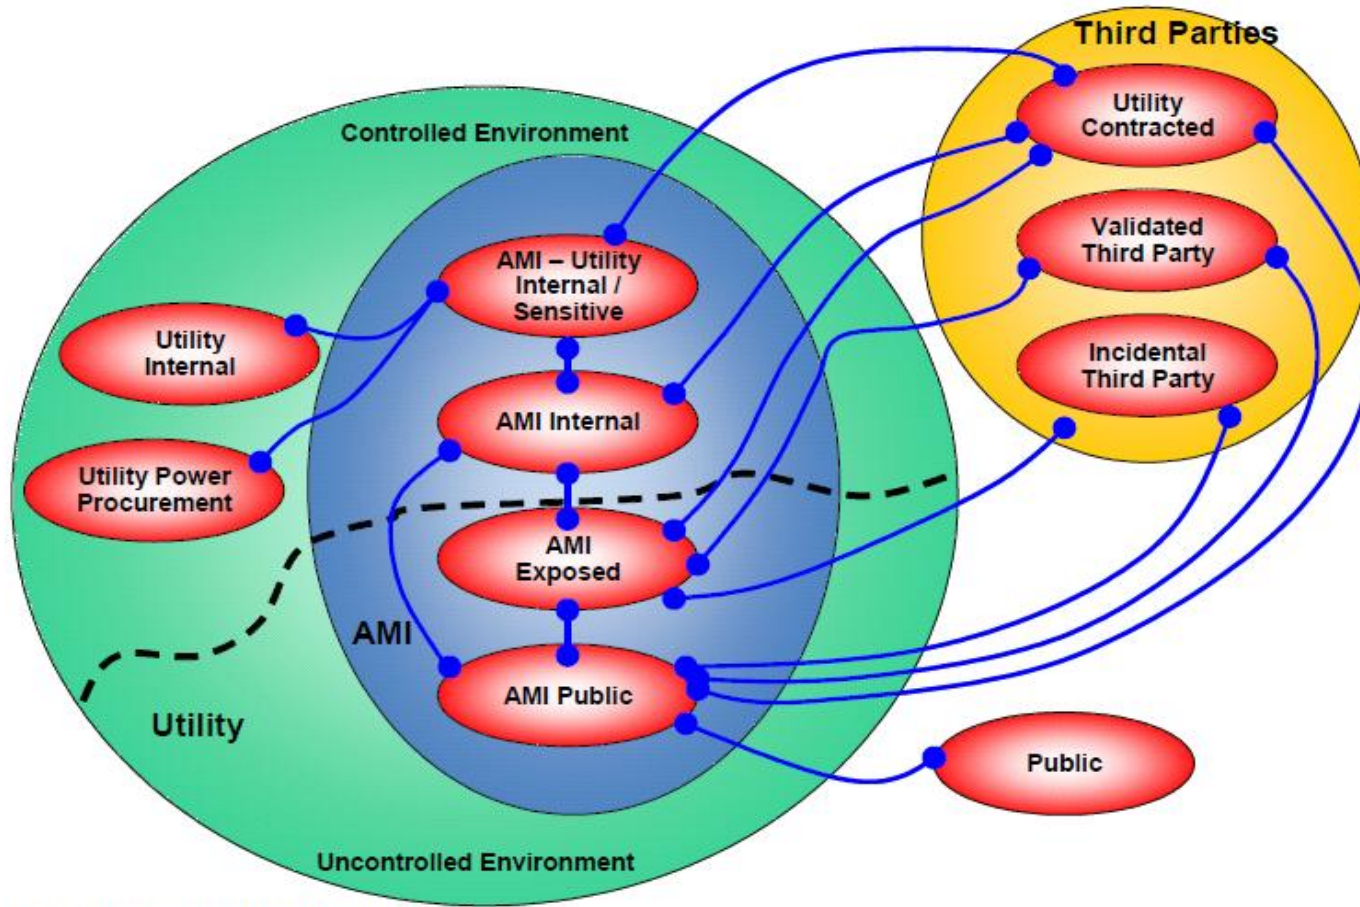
Third Parties

Utility Contracted

Validated Third Party

Incidental Third Party

Controlled Environment

AMI – Utility Internal / Sensitive

Utility Internal

AMI Internal

Utility Power Procurement

AMI Exposed

AMI

AMI Public

Utility

Public

Uncontrolled Environment